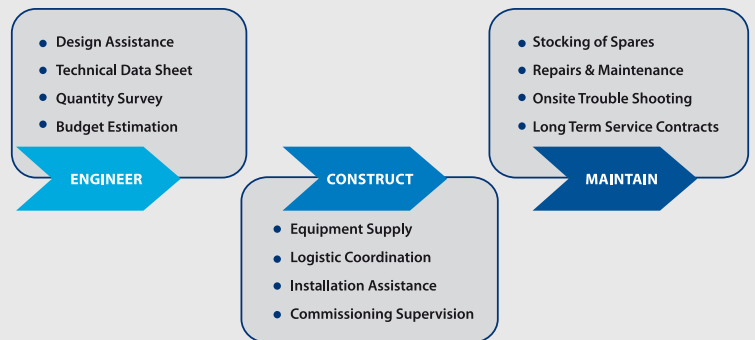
- Design Assistance
- Technical Data Sheet
- Quantity Survey
- Budget Estimation

ENGINEER

CONSTRUCT

- Equipment Supply
- Logistic Coordination
- Installation Assistance
- Commissioning Supervision

- Stocking of Spares
- Repairs & Maintenance
- Onsite Trouble Shooting
- Long Term Service Contracts

MAINTAIN